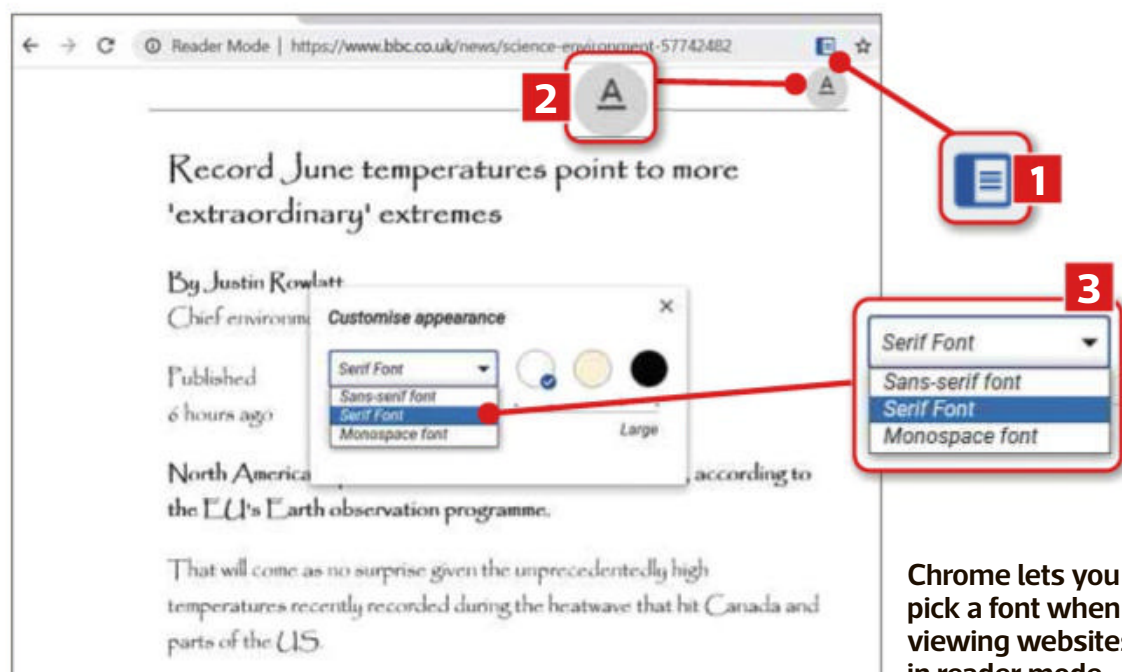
Reader Mode | https://www.bbc.co.uk/news/science-environment-57742482

2 A

A

1

Record June temperatures point to more 'extraordinary' extremes

By Justin Rowlatt
Chief environme

Published
6 hours ago

Customise appearance ×

Serif Font
Sans-serif font
Serif Font
Monospace font

Large

3

Serif Font
Sans-serif font
Serif Font
Monospace font

North America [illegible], according to the EU's Earth observation programme.

That will come as no surprise given the unprecedentedly high temperatures recently recorded during the heatwave that hit Canada and parts of the US.

Chrome lets you pick a font when viewing website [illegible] in reader mode